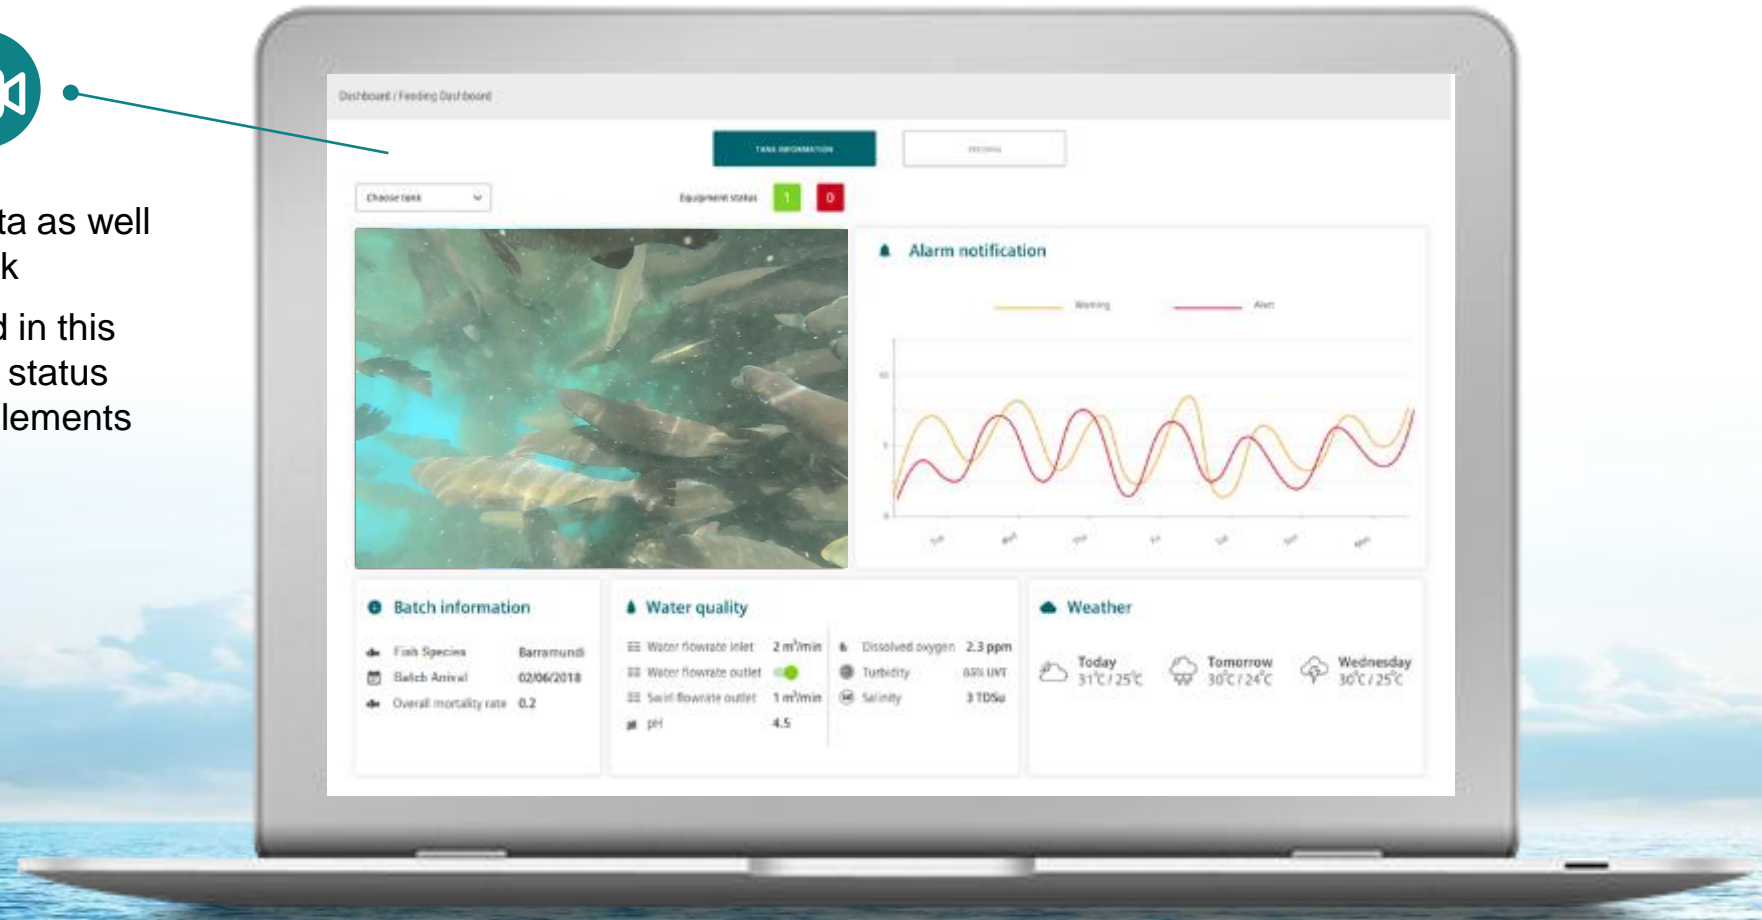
ta as well
k

d in this
status
lements

Dashboard / Feeding Dashboard

TANK INFORMATION

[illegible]

Choose tank

Equipment status 1 0

Alarm notification

Warning

Alert

10

5

0

Batch information

Fish Species Barramundi

Batch Arrival 02/06/2018

Overall mortality rate 0.2

Water quality

Water flowrate inlet $2\ m^3/min$

Water flowrate outlet

Swirl flowrate outlet $1\ m^3/min$

pH 4.5

Dissolved oxygen 2.3 ppm

Turbidity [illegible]

Salinity 3 TDSu

Weather

Today 31°C / 25°C

Tomorrow 30°C / 24°C

Wednesday 30°C / 25°C